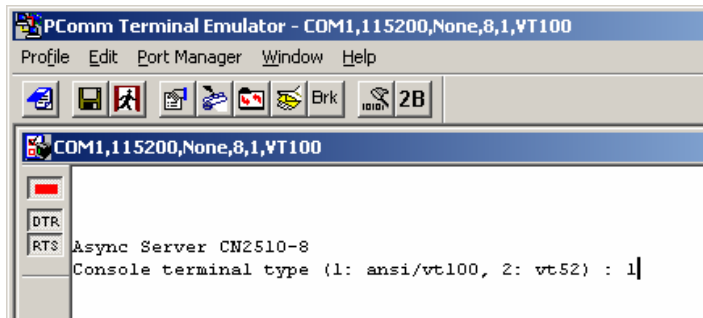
PComm Terminal Emulator - COM1,115200,None,8,1,VT100

Profile Edit Port Manager Window Help

Brk 2B

COM1,115200,None,8,1,VT100

DTR
RTS

Async Server CN2510-8
Console terminal type (1: ansi/vt100, 2: vt52) : 1